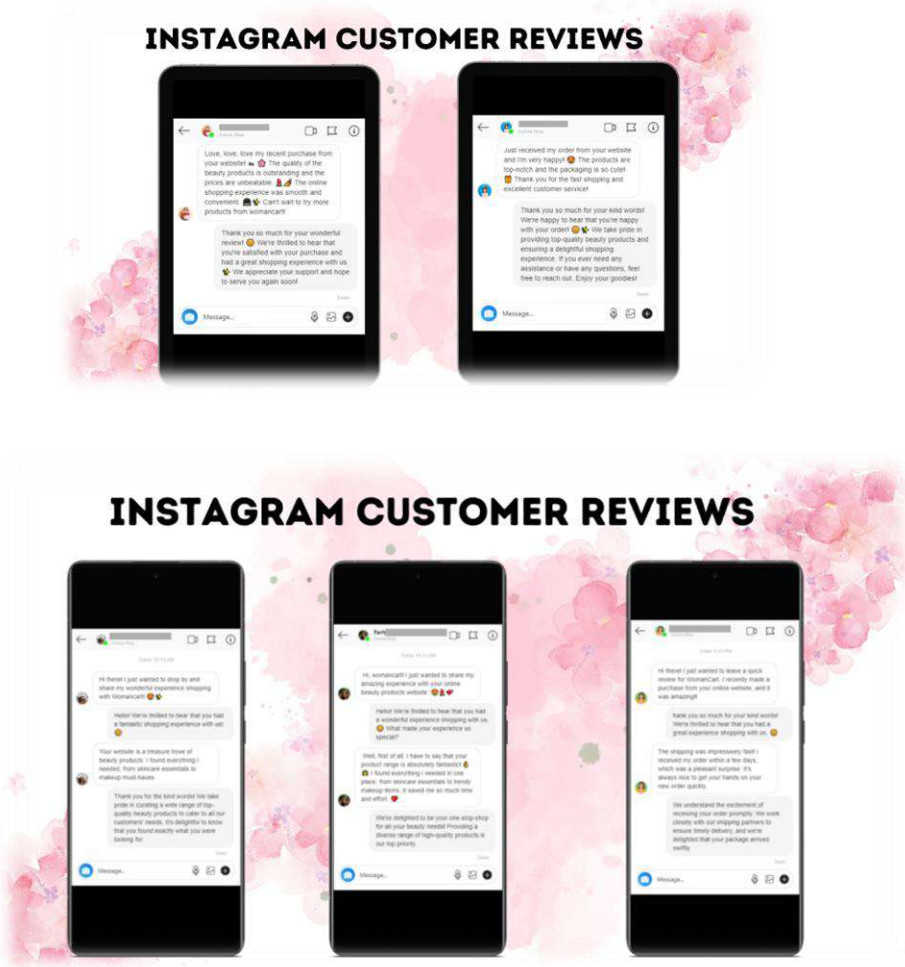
INSTAGRAM CUSTOMER REVIEWS

Love, love, love my recent purchase from your website! The quality of the beauty products is outstanding and the prices are unbeatable. The online shopping experience was smooth and convenient. Can't wait to try more products from womancart!

Thank you so much for your wonderful review! We're thrilled to hear that you're satisfied with your purchase and had a great shopping experience with us. We appreciate your support and hope to serve you again soon!

Message...

Just received my order from your website and I'm very happy! The products are top-notch and the packaging is so cute! Thank you for the fast shipping and excellent customer service!

Thank you so much for your kind words! We're happy to hear that you're happy with your order! We take pride in providing top-quality beauty products and ensuring a delightful shopping experience. If you ever need any assistance or have any questions, feel free to reach out. Enjoy your goodies!

Message...

INSTAGRAM CUSTOMER REVIEWS

Hi there! I just wanted to stop by and share my wonderful experience shopping with WomanCart!

Hello! We're thrilled to hear that you had a fantastic shopping experience with us!

Your website is a treasure trove of beauty products. I found everything I needed, from skincare essentials to makeup must-haves.

Thank you for the kind words! We take pride in curating a wide range of top-quality beauty products to cater to all our customers' needs. It's delightful to know that you found exactly what you were looking for.

Message...

Hi, womancart I just wanted to share my amazing experience with your online beauty products website.

Hello! We're thrilled to hear that you had a wonderful experience shopping with us. What made your experience so special?

Well, first of all, I have to say that your product range is absolutely fantastic! I found everything I needed in one place, from skincare essentials to trendy makeup items. It saved me so much time and effort.

We're delighted to be your one-stop-shop for all your beauty needs! Providing a diverse range of high-quality products is our top priority.

Message...

Hi there! I just wanted to leave a quick review for WomanCart. I recently made a purchase from your online website, and it was amazing!

hank you so much for your kind words! We're thrilled to hear that you had a great experience shopping with us.

The shipping was impressively fast! I received my order within a few days, which was a pleasant surprise. It's always nice to get your hands on your new order quickly.

We understand the excitement of receiving your order promptly. We work closely with our shipping partners to ensure timely delivery, and we're delighted that your package arrived swiftly.

Message...